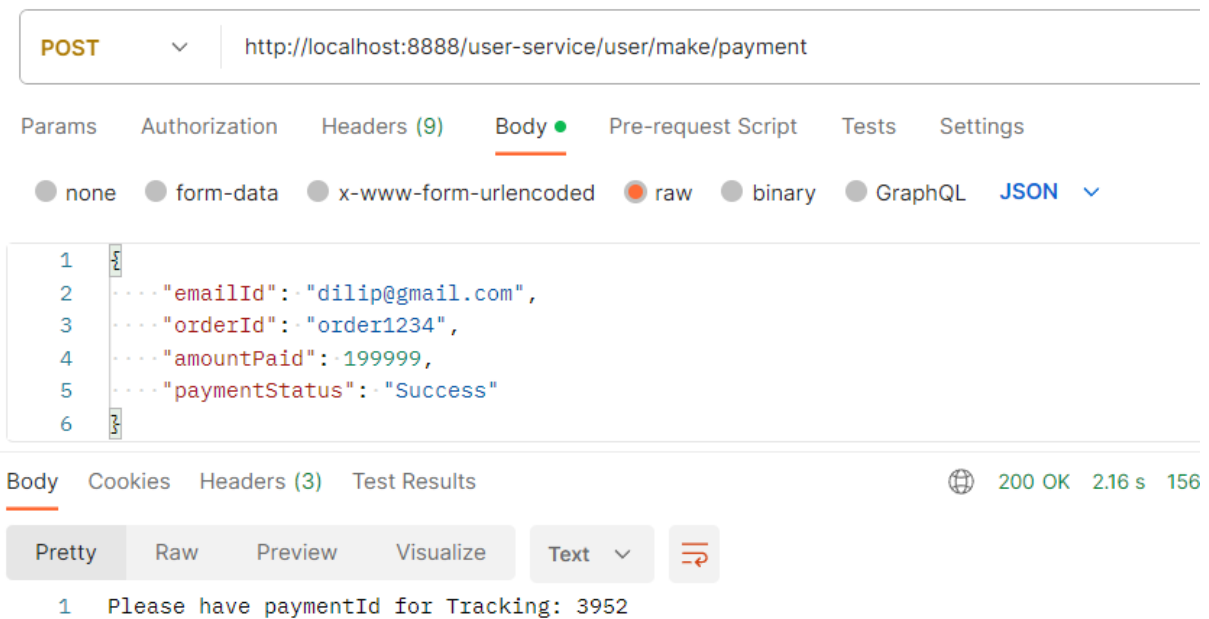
POST http://localhost:8888/user-service/user/make/payment

Params Authorization Headers (9) Body Pre-request Script Tests Settings

none form-data x-www-form-urlencoded raw binary GraphQL JSON

1 {
2 "emailId": "dilip@gmail.com",
3 "orderId": "order1234",
4 "amountPaid": 199999,
5 "paymentStatus": "Success"
6 }

Body Cookies Headers (3) Test Results 200 OK 2.16 s 156

Pretty Raw Preview Visualize Text

1 Please have paymentId for Tracking: 3952